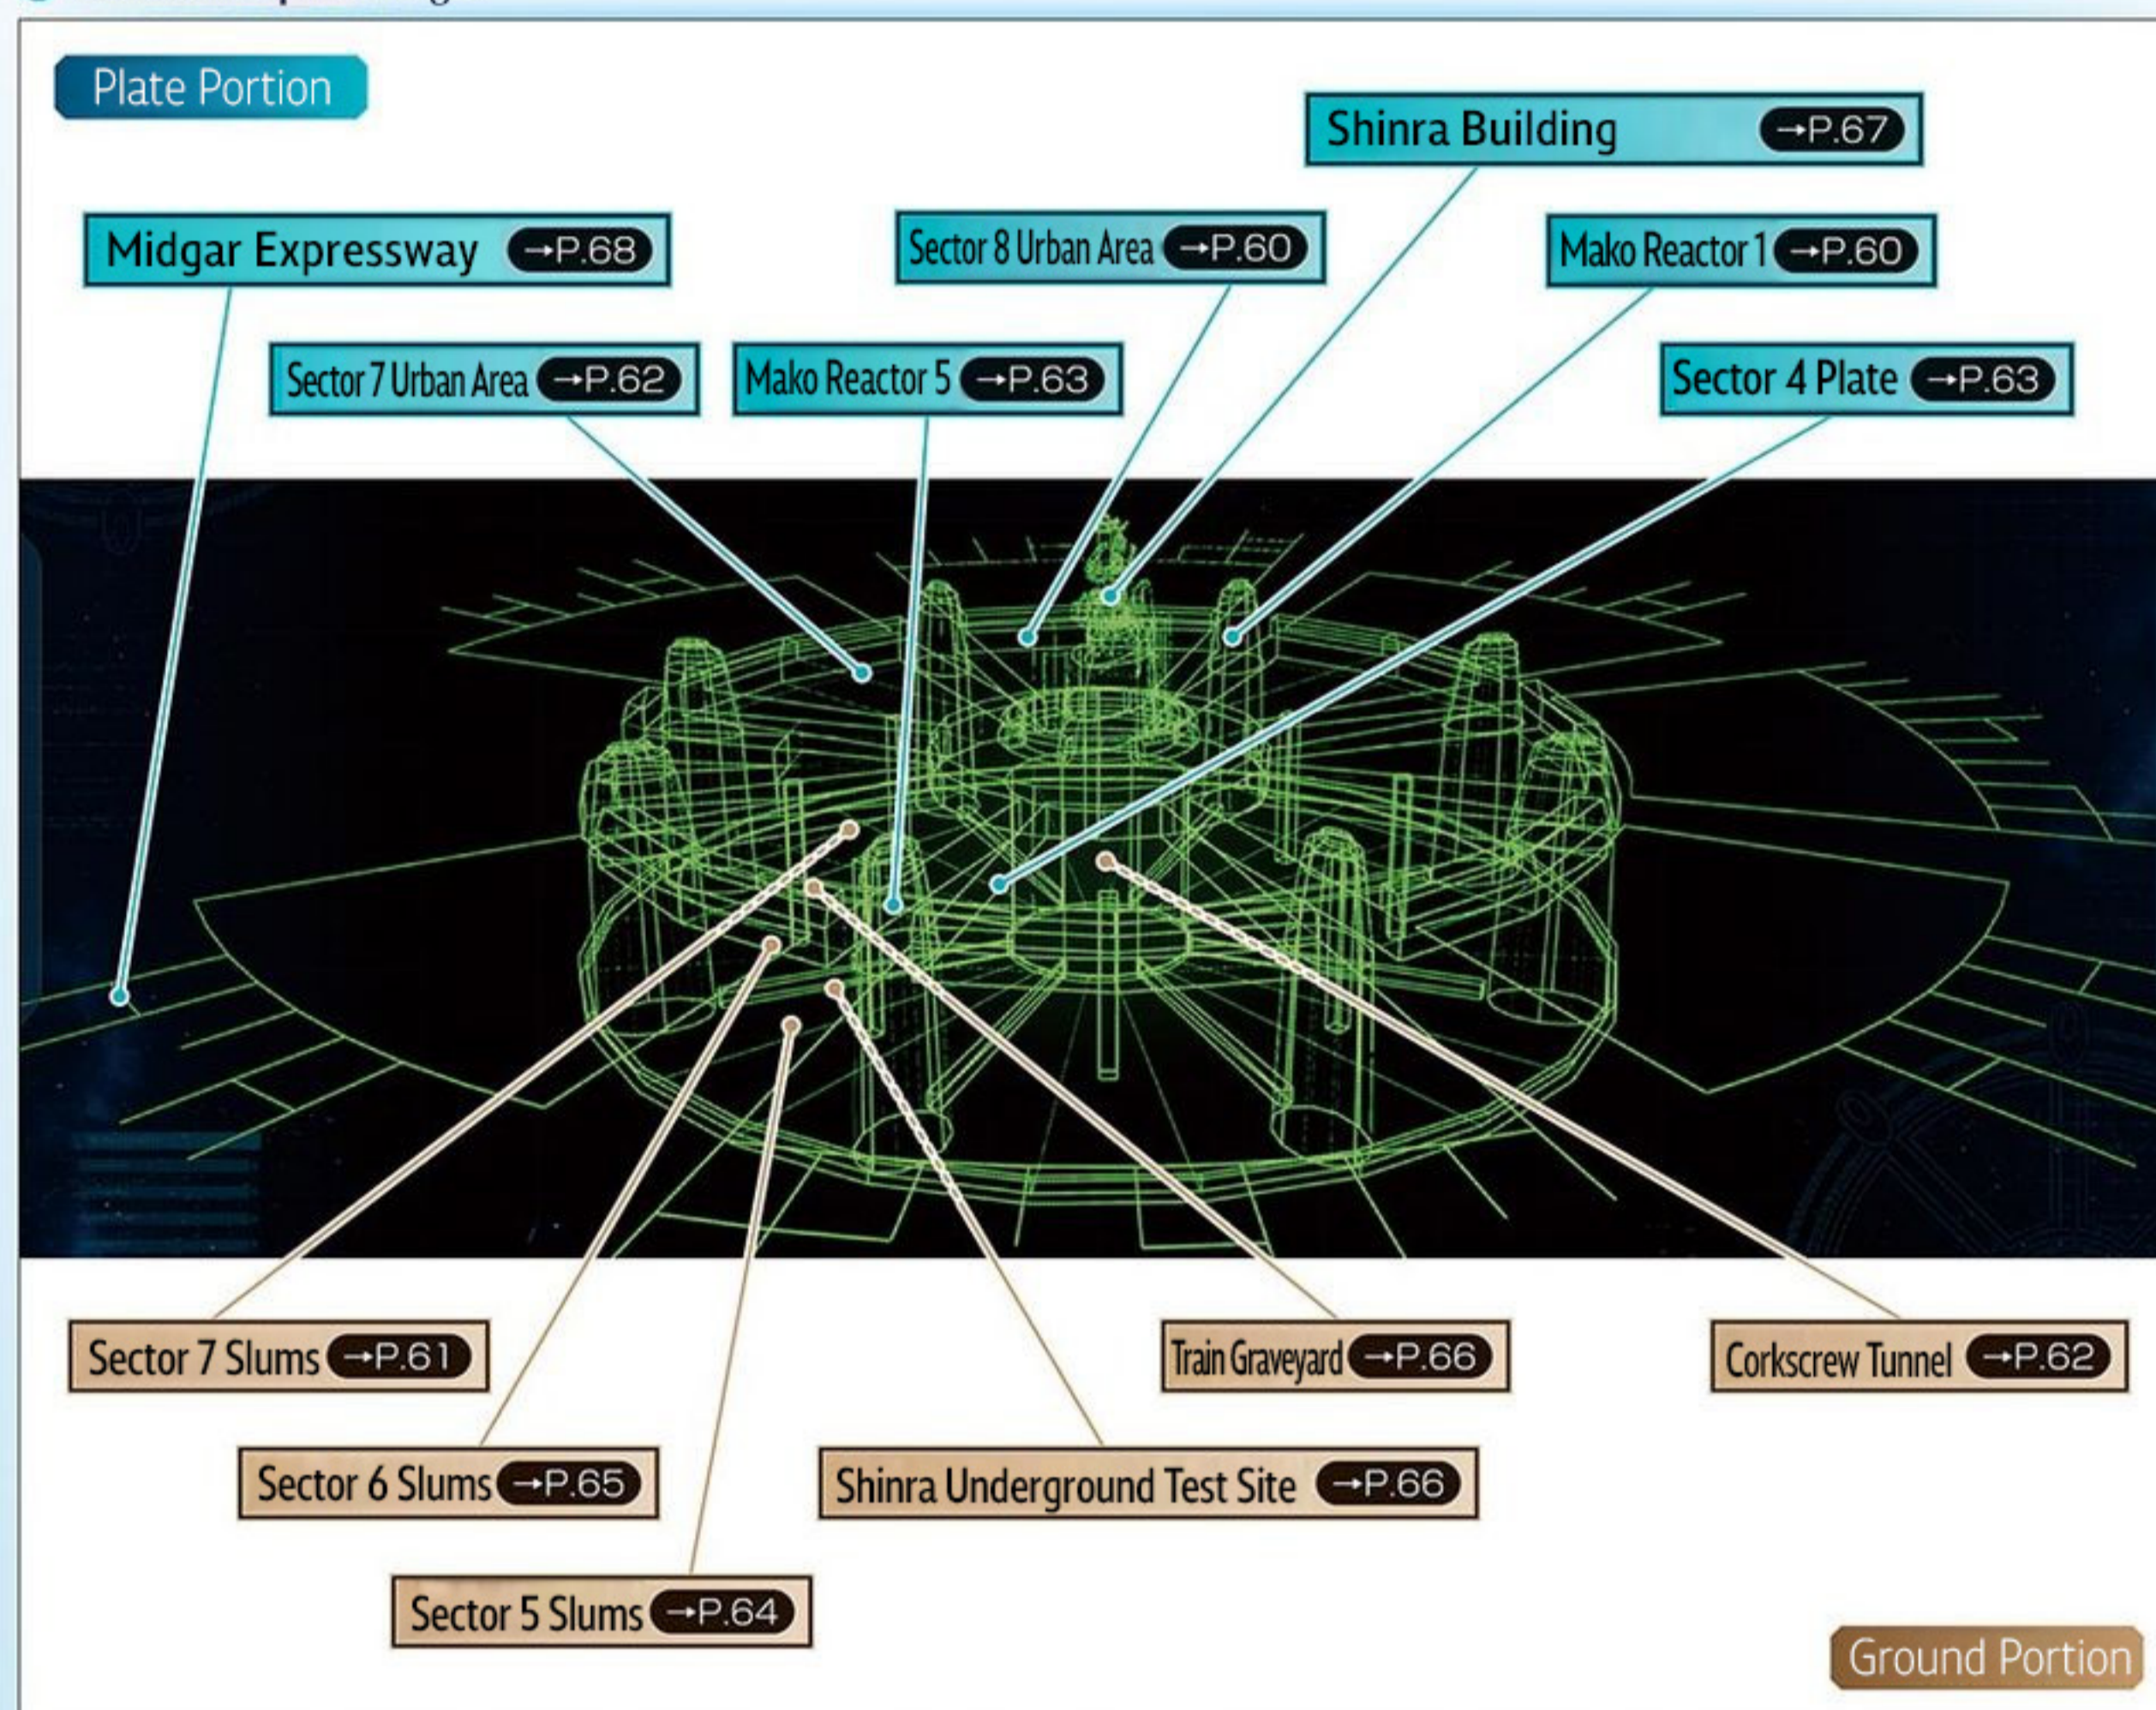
Plate Portion

Shinra Building →P.67

Midgar Expressway →P.68

Sector 8 Urban Area →P.60

Mako Reactor 1 →P.60

Sector 7 Urban Area →P.62

Mako Reactor 5 →P.63

Sector 4 Plate →P.63

Sector 7 Slums →P.61

Train Graveyard →P.66

Corkscrew Tunnel →P.62

Sector 6 Slums →P.65

Shinra Underground Test Site →P.66

Sector 5 Slums →P.64

Ground Portion